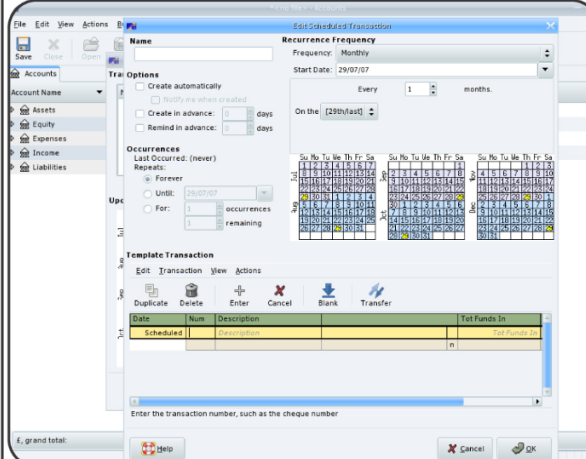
File Edit View Actions
Save Close Open
Accounts
Account Name
Assets
Equity
Expenses
Income
Liabilities
£, grand total:

Edit Scheduled Transaction
Name
Options
Create automatically
Notify me when created
Create in advance: 0 days
Remind in advance: 0 days
Occurrences
Last Occurred: (never)
Repeats:
Forever
Until: 29/07/07
For: 1 occurrences
1 remaining
Recurrence Frequency
Frequency: Monthly
Start Date: 29/07/07
Every 1 months.
On the 29th/last
Template Transaction
Edit Transaction View Actions
Duplicate Delete Enter Cancel Blank Transfer
| Date | Num | Description | | Tot Funds In |
|---|---|---|---|---|
| Scheduled | | Description | | Tot Funds In |
| | | | n | |
Enter the transaction number, such as the cheque number
Help
Cancel
OK